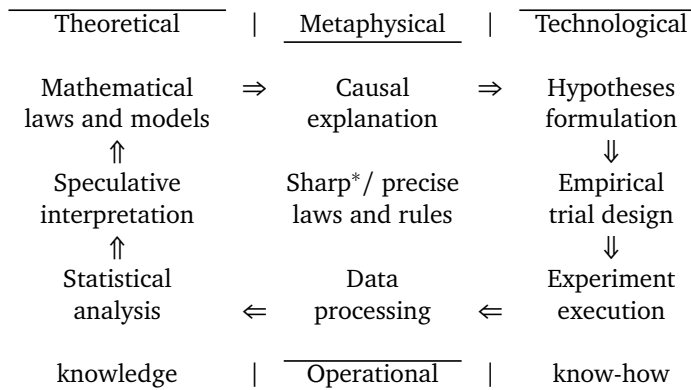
| Theoretical | | Metaphysical | | Technological |
|---|---|---|---|---|
| Mathematical laws and models | $\Rightarrow$ | Causal explanation | $\Rightarrow$ | Hypotheses formulation |
| $\Uparrow$ | | | | $\Downarrow$ |
| Speculative interpretation | | Sharp$^*$/ precise laws and rules | | Empirical trial design |
| $\Uparrow$ | | | | $\Downarrow$ |
| Statistical analysis | $\Leftarrow$ | Data processing | $\Leftarrow$ | Experiment execution |
| knowledge | \| | Operational | \| | know-how |